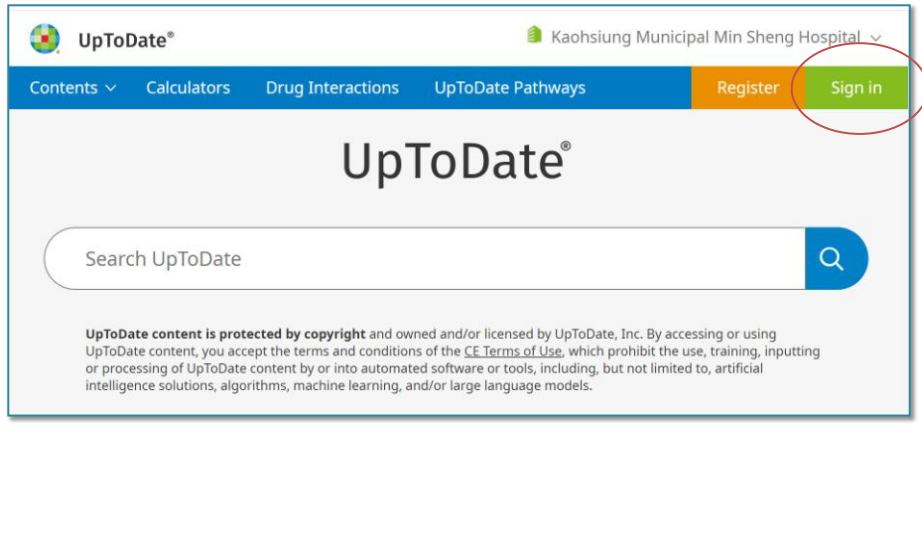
UpToDate®

Kaohsiung Municipal Min Sheng Hospital

Contents Calculators Drug Interactions UpToDate Pathways Register Sign in

UpToDate®

Search UpToDate

**UpToDate content is protected by copyright** and owned and/or licensed by UpToDate, Inc. By accessing or using UpToDate content, you accept the terms and conditions of the CE Terms of Use, which prohibit the use, training, inputting or processing of UpToDate content by or into automated software or tools, including, but not limited to, artificial intelligence solutions, algorithms, machine learning, and/or large language models.